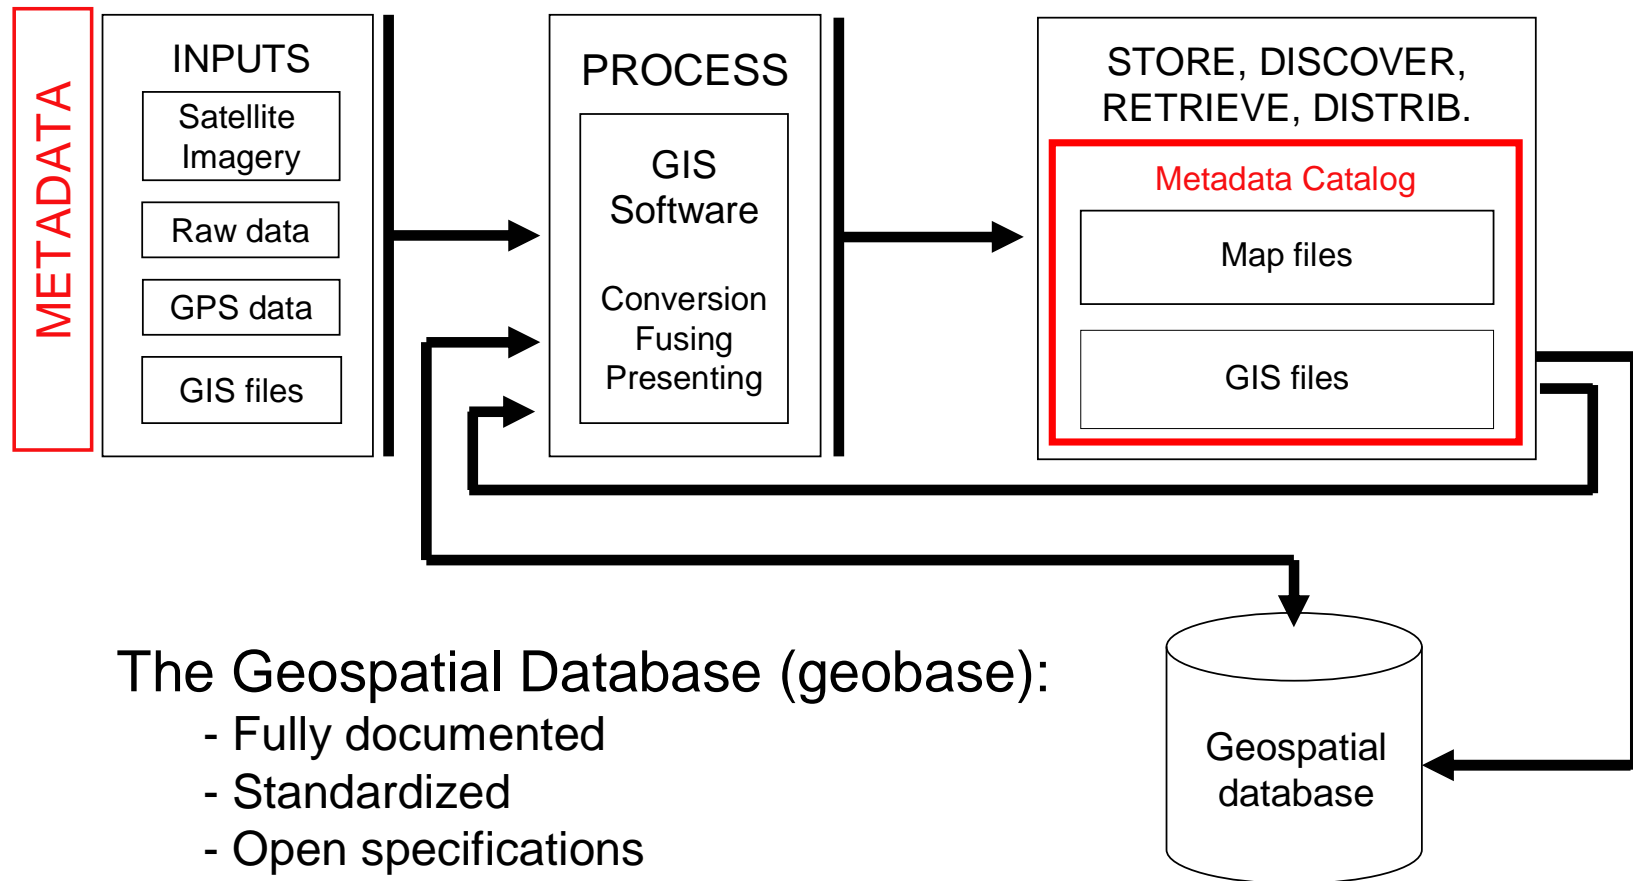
METADATA

INPUTS

Satellite Imagery

Raw data

GPS data

GIS files

PROCESS

GIS Software

Conversion
Fusing
Presenting

STORE, DISCOVER, RETRIEVE, DISTRIB.

Metadata Catalog

Map files

GIS files

Geospatial database

The Geospatial Database (geobase):
- Fully documented
- Standardized
- Open specifications